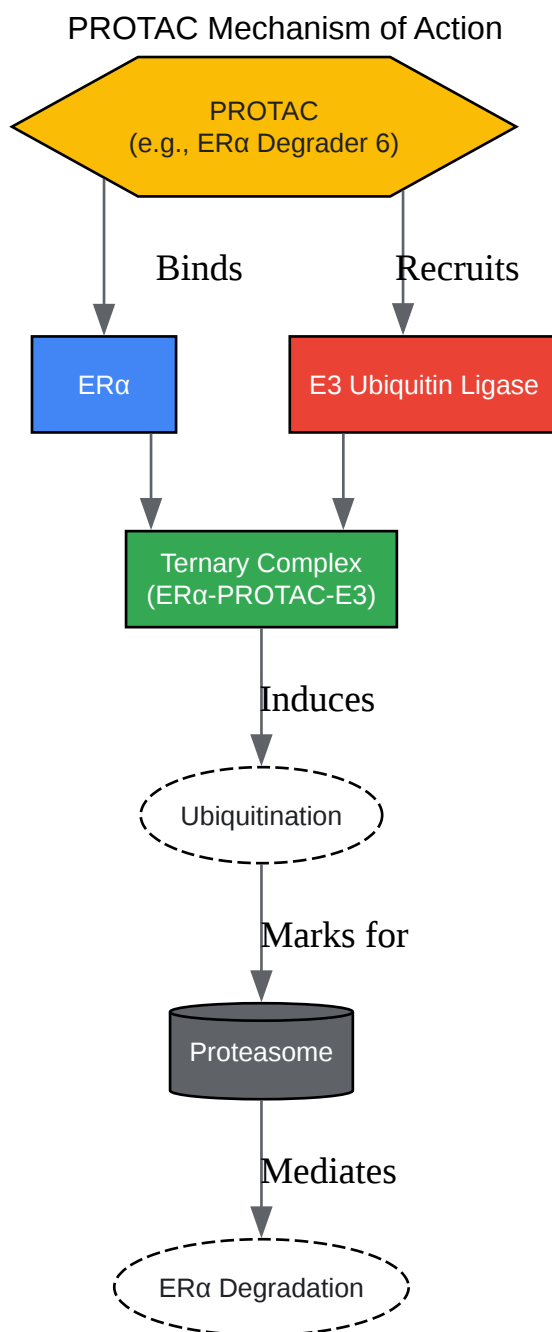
PROTAC Mechanism of Action

PROTAC
(e.g., ERα Degrader 6)

Binds

Recruits

ERα

E3 Ubiquitin Ligase

Ternary Complex
(ERα-PROTAC-E3)

Induces

Ubiquitination

Marks for

Proteasome

Mediates

ERα Degradation